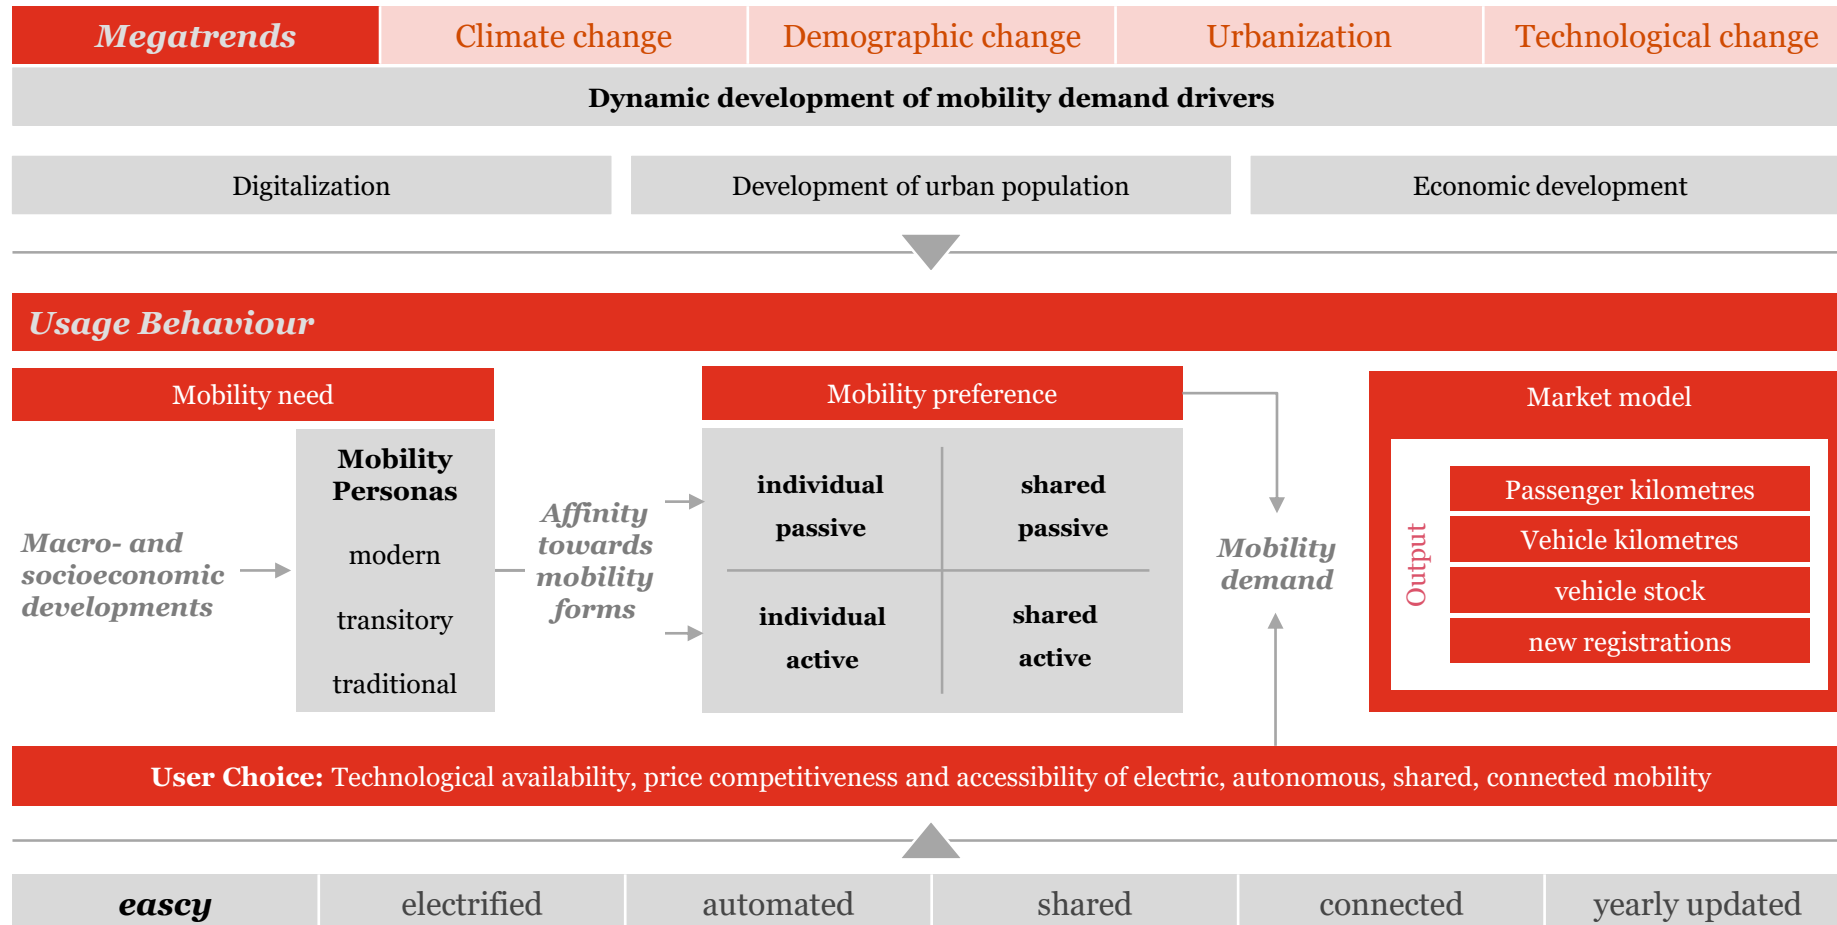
| Megatrends | Climate change | Demographic change | Urbanization | Technological change |
|---|---|---|---|---|

Dynamic development of mobility demand drivers

Digitalization

Development of urban population

Economic development

Usage Behaviour

Mobility need

Macro- and socioeconomic developments

Mobility Personas

modern

transitory

traditional

Affinity towards mobility forms

Mobility preference

| individual passive | shared passive |
|---|---|
| individual active | shared active |

Mobility demand

Market model

Output

Passenger kilometres

Vehicle kilometres

vehicle stock

new registrations

User Choice: Technological availability, price competitiveness and accessibility of electric, autonomous, shared, connected mobility

| eascy | electrified | automated | shared | connected | yearly updated |
|---|---|---|---|---|---|